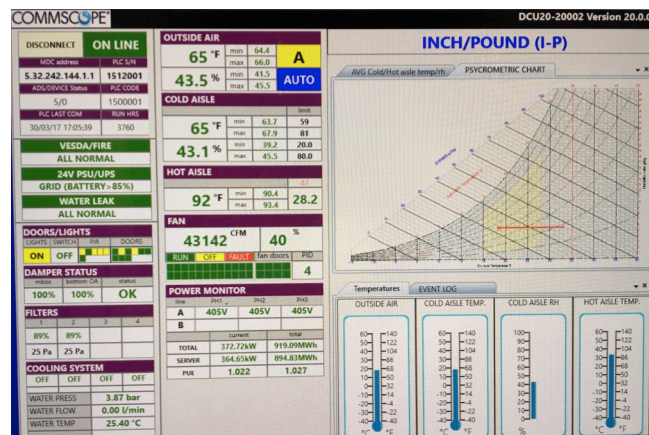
COMMSCOPE®

DCU20-20002 Version 20.0.

DISCONNECT ON LINE

| MDC address | PLC S/N |
|---|---|
| 5.32.242.144.1.1 | 1512001 |
| ADS/DEVICE Status | PLC CODE |
| 5/0 | 1500001 |
| PLC LAST COM | RUN HRS |
| 30/03/17 17:05:39 | 3760 |

VESDA/FIRE
ALL NORMAL

24V PSU/UPS
GRID (BATTERY>85%)

WATER LEAK
ALL NORMAL

DOORS/LIGHTS
LIGHTS SWITCH P/R DOORS
ON OFF

DAMPER STATUS

| mbox | bottom OA | status |
|---|---|---|
| 100% | 100% | OK |

FILTERS

| 1 | 2 | 3 | 4 |
|---|---|---|---|
| 89% | 89% | | |
| 25 Pa | 25 Pa | | |

COOLING SYSTEM
OFF OFF OFF OFF

| WATER PRESS | 3.87 bar |
|---|---|
| WATER FLOW | 0.00 l/min |
| WATER TEMP | 25.40 °C |

OUTSIDE AIR
65 °F min 64.4 max 66.0 A
43.5 % min 41.5 max 45.5 AUTO

COLD AISLE
limit
65 °F min 63.7 59 max 67.9 81
43.1 % min 39.2 20.0 max 45.5 80.0

HOT AISLE
92 °F min 90.4 max 93.4 28.2

FAN
43142 CFM 40 %
RUN OFF FAULT fan doors PID
4

POWER MONITOR

| line | PH1 | PH2 | PH3 |
|---|---|---|---|
| A | 405V | 405V | 405V |
| B | | | |

| | current | total |
|---|---|---|
| TOTAL | 372.72kW | 919.09MWh |
| SERVER | 364.65kW | 894.83MWh |
| PUE | 1.022 | 1.027 |

INCH/POUND (I-P)

AVG Cold/Hot aisle temp/rh PSYCROMETRIC CHART

Temperatures EVENT LOG

OUTSIDE AIR COLD AISLE TEMP. COLD AISLE RH HOT AISLE TEMP.

60 140 50 122 40 104 30 86 20 68 10 50 0 32 -10 14 -20 -4 -30 -22 -40 -40
°C °F

60 140 50 122 40 104 30 86 20 68 10 50 0 32 -10 14 -20 -4 -30 -22 -40 -40
°C °F

100 90 80 70 60 50 40 30 20 10 0
%

60 140 50 122 40 104 30 86 20 68 10 50 0 32 -10 14 -20 -4 -30 -22 -40 -40
°C °F